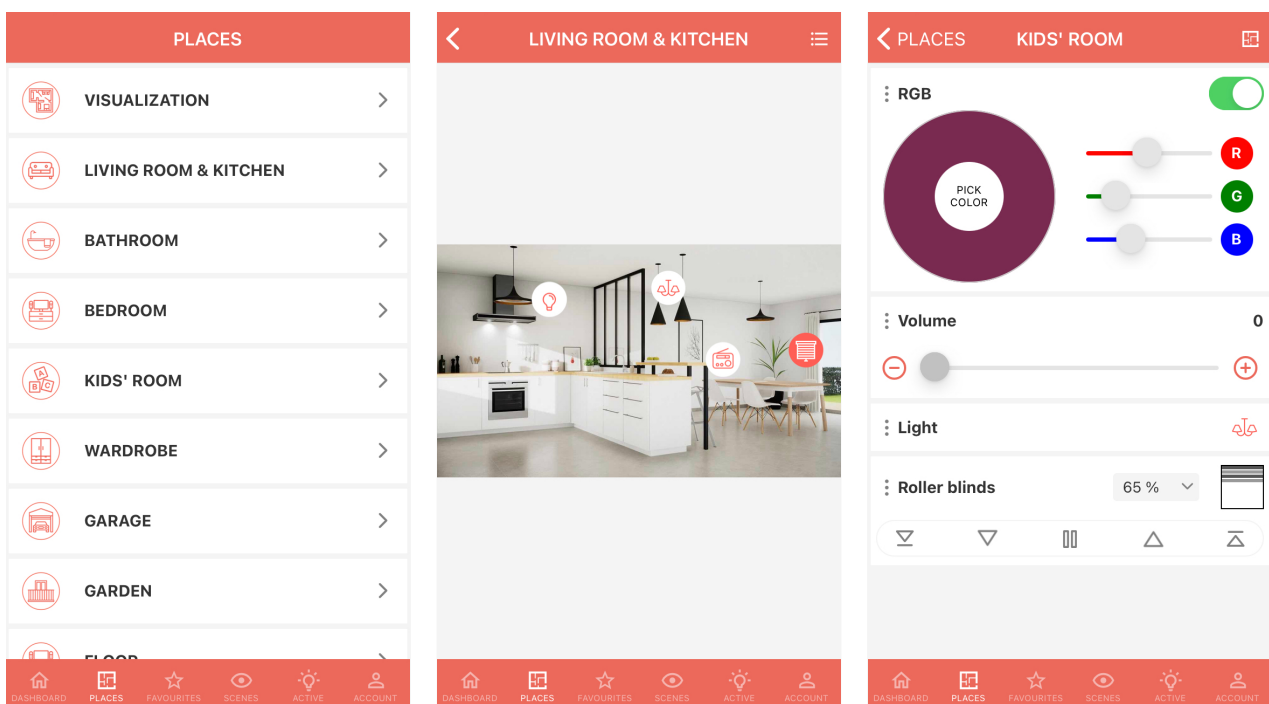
PLACES

VISUALIZATION

LIVING ROOM & KITCHEN

BATHROOM

BEDROOM

KIDS' ROOM

WARDROBE

GARAGE

GARDEN

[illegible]

DASHBOARD PLACES FAVOURITES SCENES ACTIVE ACCOUNT

LIVING ROOM & KITCHEN

DASHBOARD PLACES FAVOURITES SCENES ACTIVE ACCOUNT

PLACES KIDS' ROOM

RGB

PICK COLOR

R

G

B

Volume 0

Light

Roller blinds 65 %

DASHBOARD PLACES FAVOURITES SCENES ACTIVE ACCOUNT